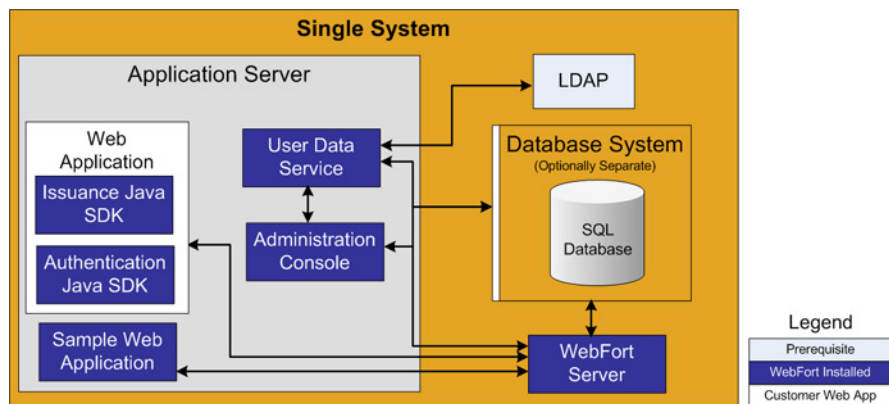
Single System

Application Server

Web Application

Issuance Java SDK

Authentication Java SDK

User Data Service

Administration Console

Sample Web Application

LDAP

Database System
(Optionally Separate)

SQL Database

WebFort Server

Legend

Prerequisite

WebFort Installed

Customer Web App